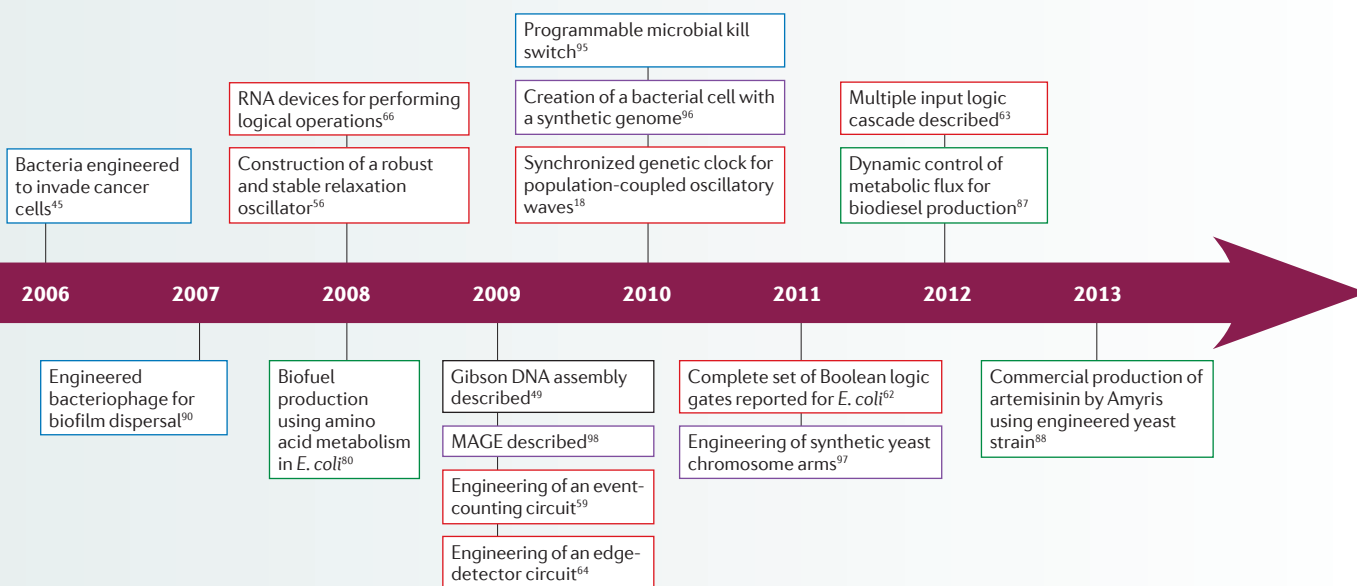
Bacteria engineered to invade cancer cells$^{45}$

RNA devices for performing logical operations$^{66}$

Construction of a robust and stable relaxation oscillator$^{56}$

Programmable microbial kill switch$^{95}$

Creation of a bacterial cell with a synthetic genome$^{96}$

Synchronized genetic clock for population-coupled oscillatory waves$^{18}$

Multiple input logic cascade described$^{63}$

Dynamic control of metabolic flux for biodiesel production$^{87}$

2006

2007

2008

2009

2010

2011

2012

2013

Engineered bacteriophage for biofilm dispersal$^{90}$

Biofuel production using amino acid metabolism in *E. coli*$^{80}$

Gibson DNA assembly described$^{49}$

MAGE described$^{98}$

Engineering of an event-counting circuit$^{59}$

Engineering of an edge-detector circuit$^{64}$

Complete set of Boolean logic gates reported for *E. coli*$^{62}$

Engineering of synthetic yeast chromosome arms$^{97}$

Commercial production of artemisinin by Amyris using engineered yeast strain$^{88}$